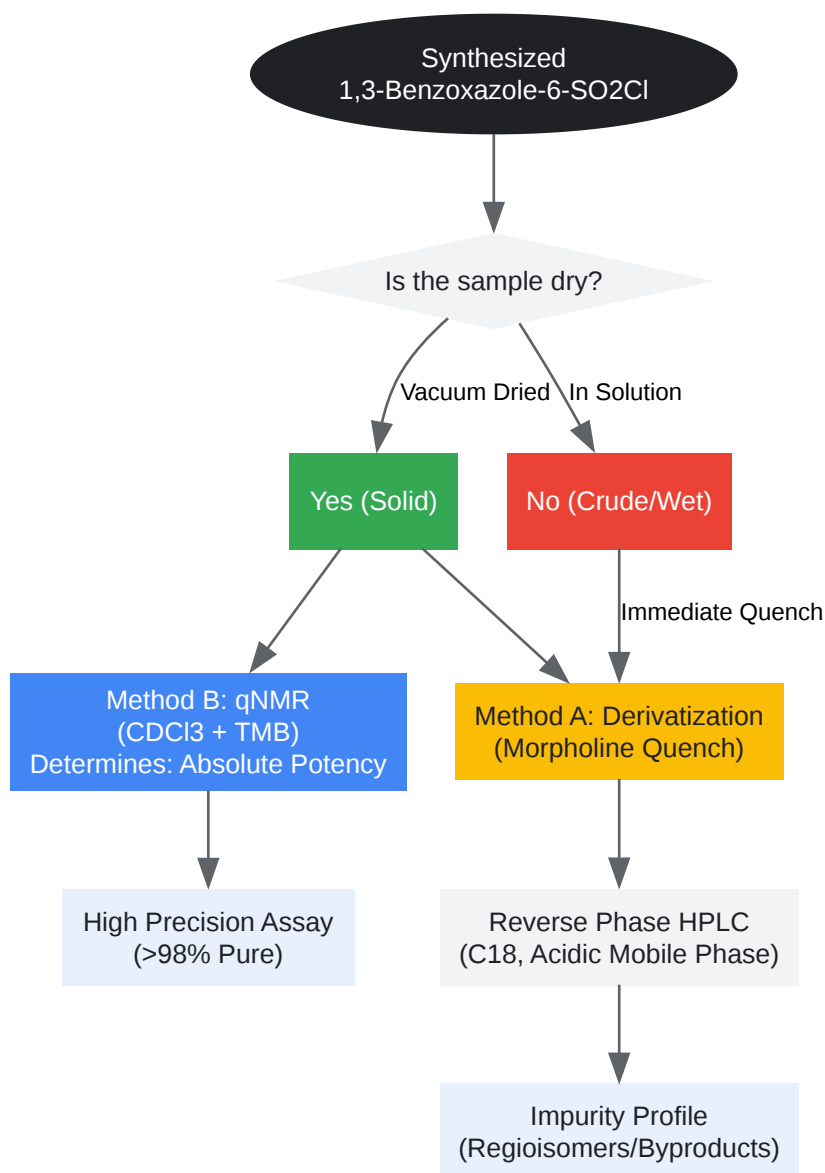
Synthesized
1,3-Benzoxazole-6-SO2Cl

Is the sample dry?

Vacuum Dried

In Solution

Yes (Solid)

No (Crude/Wet)

Immediate Quench

Method B: qNMR
(CDCl3 + TMB)
Determines: Absolute Potency

Method A: Derivatization
(Morpholine Quench)

High Precision Assay
(>98% Pure)

Reverse Phase HPLC
(C18, Acidic Mobile Phase)

Impurity Profile
(Regioisomers/Byproducts)